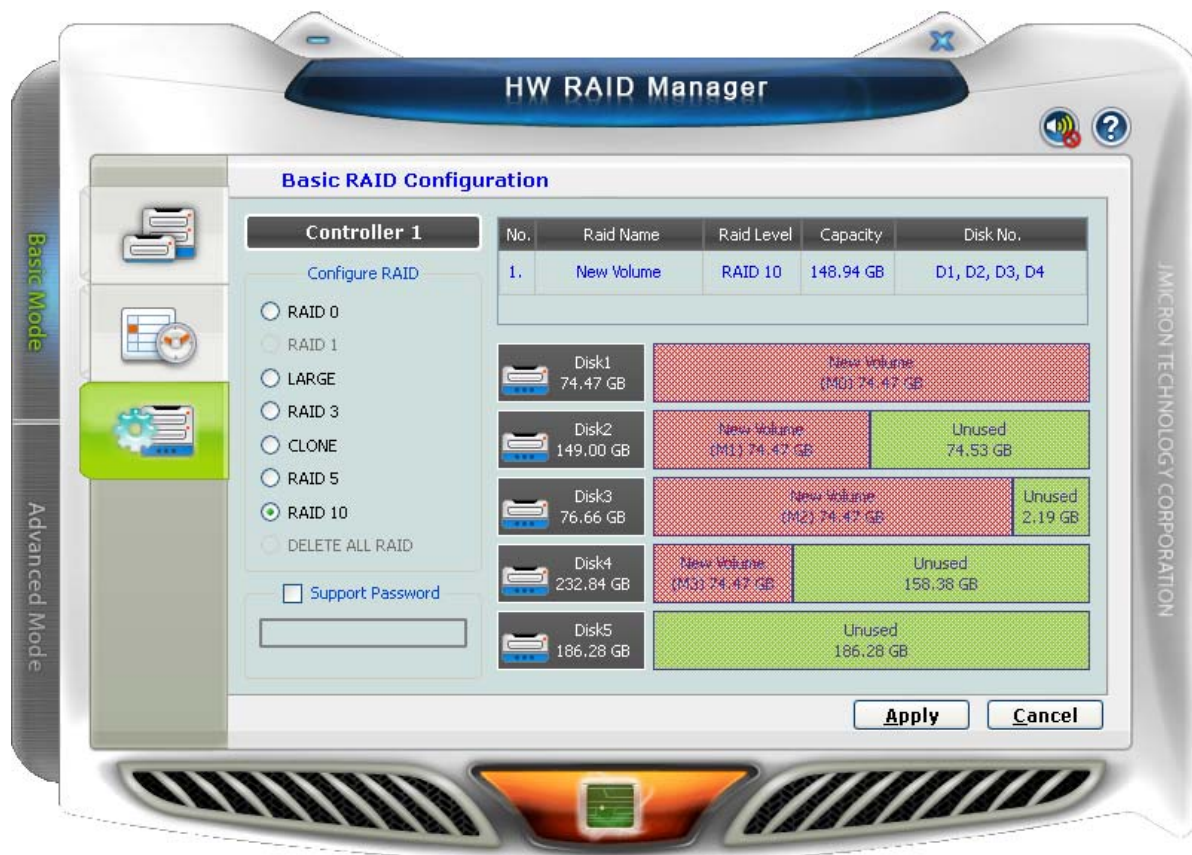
HW RAID Manager

Basic Mode

Advanced Mode

JMICRON TECHNOLOGY CORPORATION

Basic RAID Configuration

Controller 1

Configure RAID

RAID 0

RAID 1

LARGE

RAID 3

CLONE

RAID 5

RAID 10

DELETE ALL RAID

Support Password

| No. | Raid Name | Raid Level | Capacity | Disk No. |
|---|---|---|---|---|
| 1. | New Volume | RAID 10 | 148.94 GB | D1, D2, D3, D4 |

Disk1 74.47 GB
New Volume (M0) 74.47 GB

Disk2 149.00 GB
New Volume (M1) 74.47 GB
Unused 74.53 GB

Disk3 76.66 GB
New Volume (M2) 74.47 GB
Unused 2.19 GB

Disk4 232.84 GB
New Volume (M3) 74.47 GB
Unused 158.38 GB

Disk5 186.28 GB
Unused 186.28 GB

Apply

Cancel